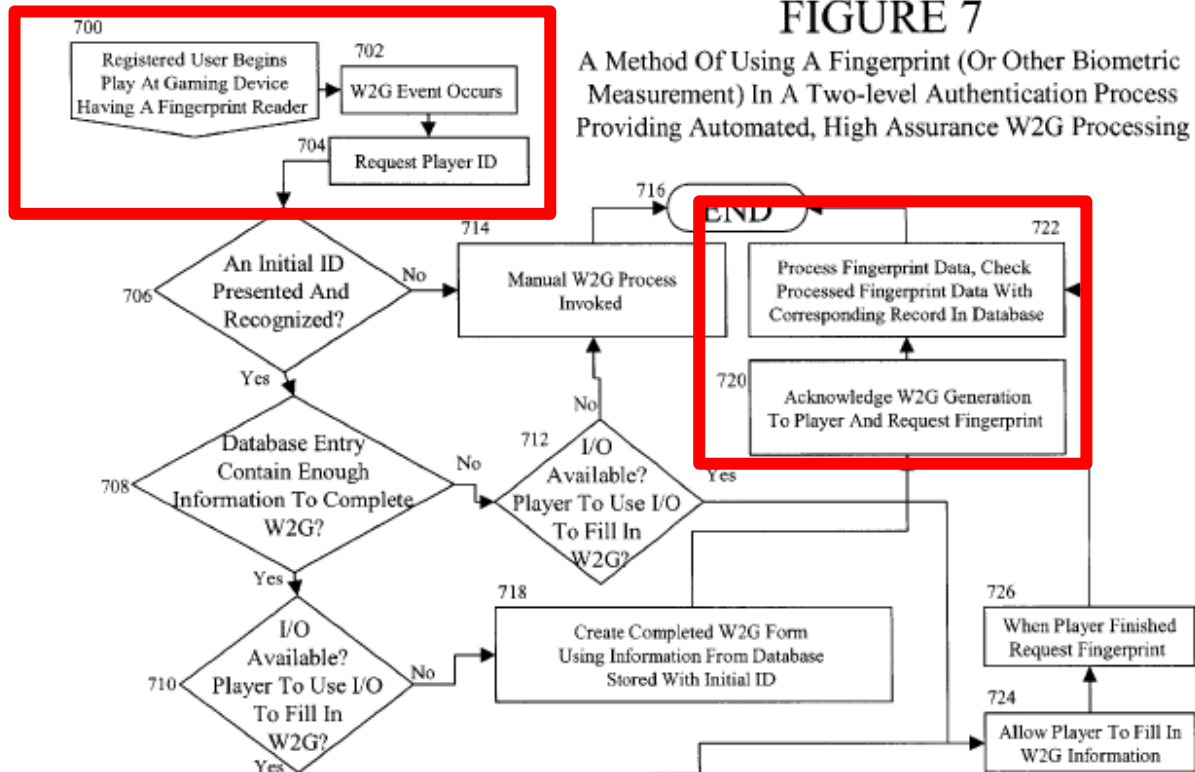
FIGURE 7

A Method Of Using A Fingerprint (Or Other Biometric Measurement) In A Two-level Authentication Process Providing Automated, High Assurance W2G Processing

700

Registered User Begins Play At Gaming Device Having A Fingerprint Reader

702

W2G Event Occurs

704

Request Player ID

706

An Initial ID Presented And Recognized?

No

Yes

714

Manual W2G Process Invoked

716

END

722

Process Fingerprint Data, Check Processed Fingerprint Data With Corresponding Record In Database

720

Acknowledge W2G Generation To Player And Request Fingerprint

No

712

I/O Available? Player To Use I/O To Fill In W2G?

Yes

708

Database Entry Contain Enough Information To Complete W2G?

No

Yes

718

Create Completed W2G Form Using Information From Database Stored With Initial ID

710

I/O Available? Player To Use I/O To Fill In W2G?

No

Yes

726

When Player Finished Request Fingerprint

724

Allow Player To Fill In W2G Information